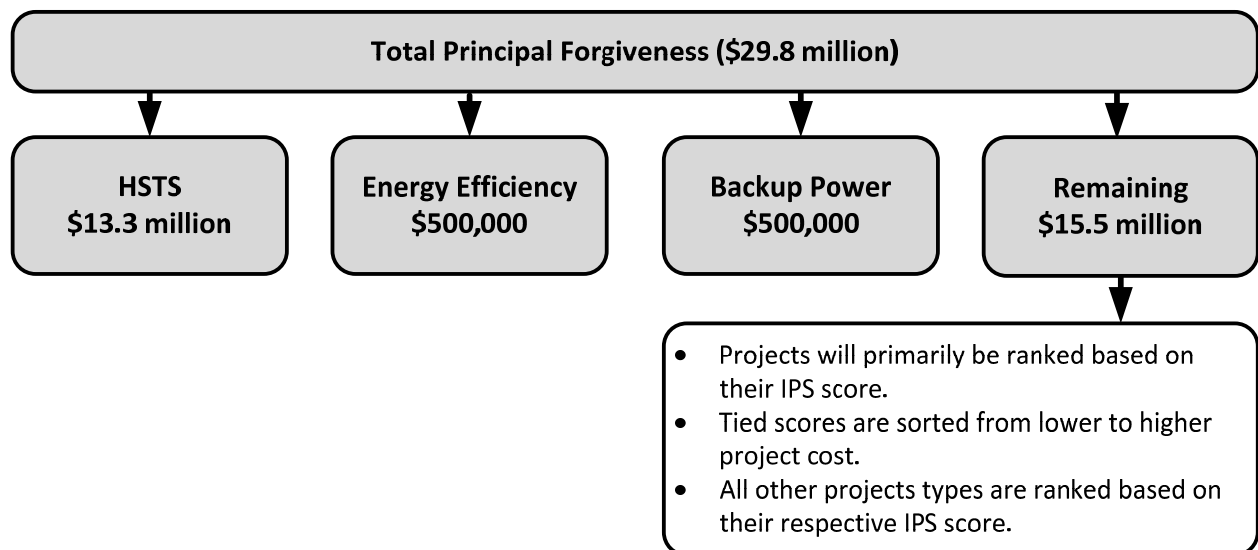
Total Principal Forgiveness (\$29.8 million)

HSTS
\$13.3 million

Energy Efficiency
\$500,000

Backup Power
\$500,000

Remaining
\$15.5 million

- Projects will primarily be ranked based on their IPS score.
- Tied scores are sorted from lower to higher project cost.
- All other projects types are ranked based on their respective IPS score.